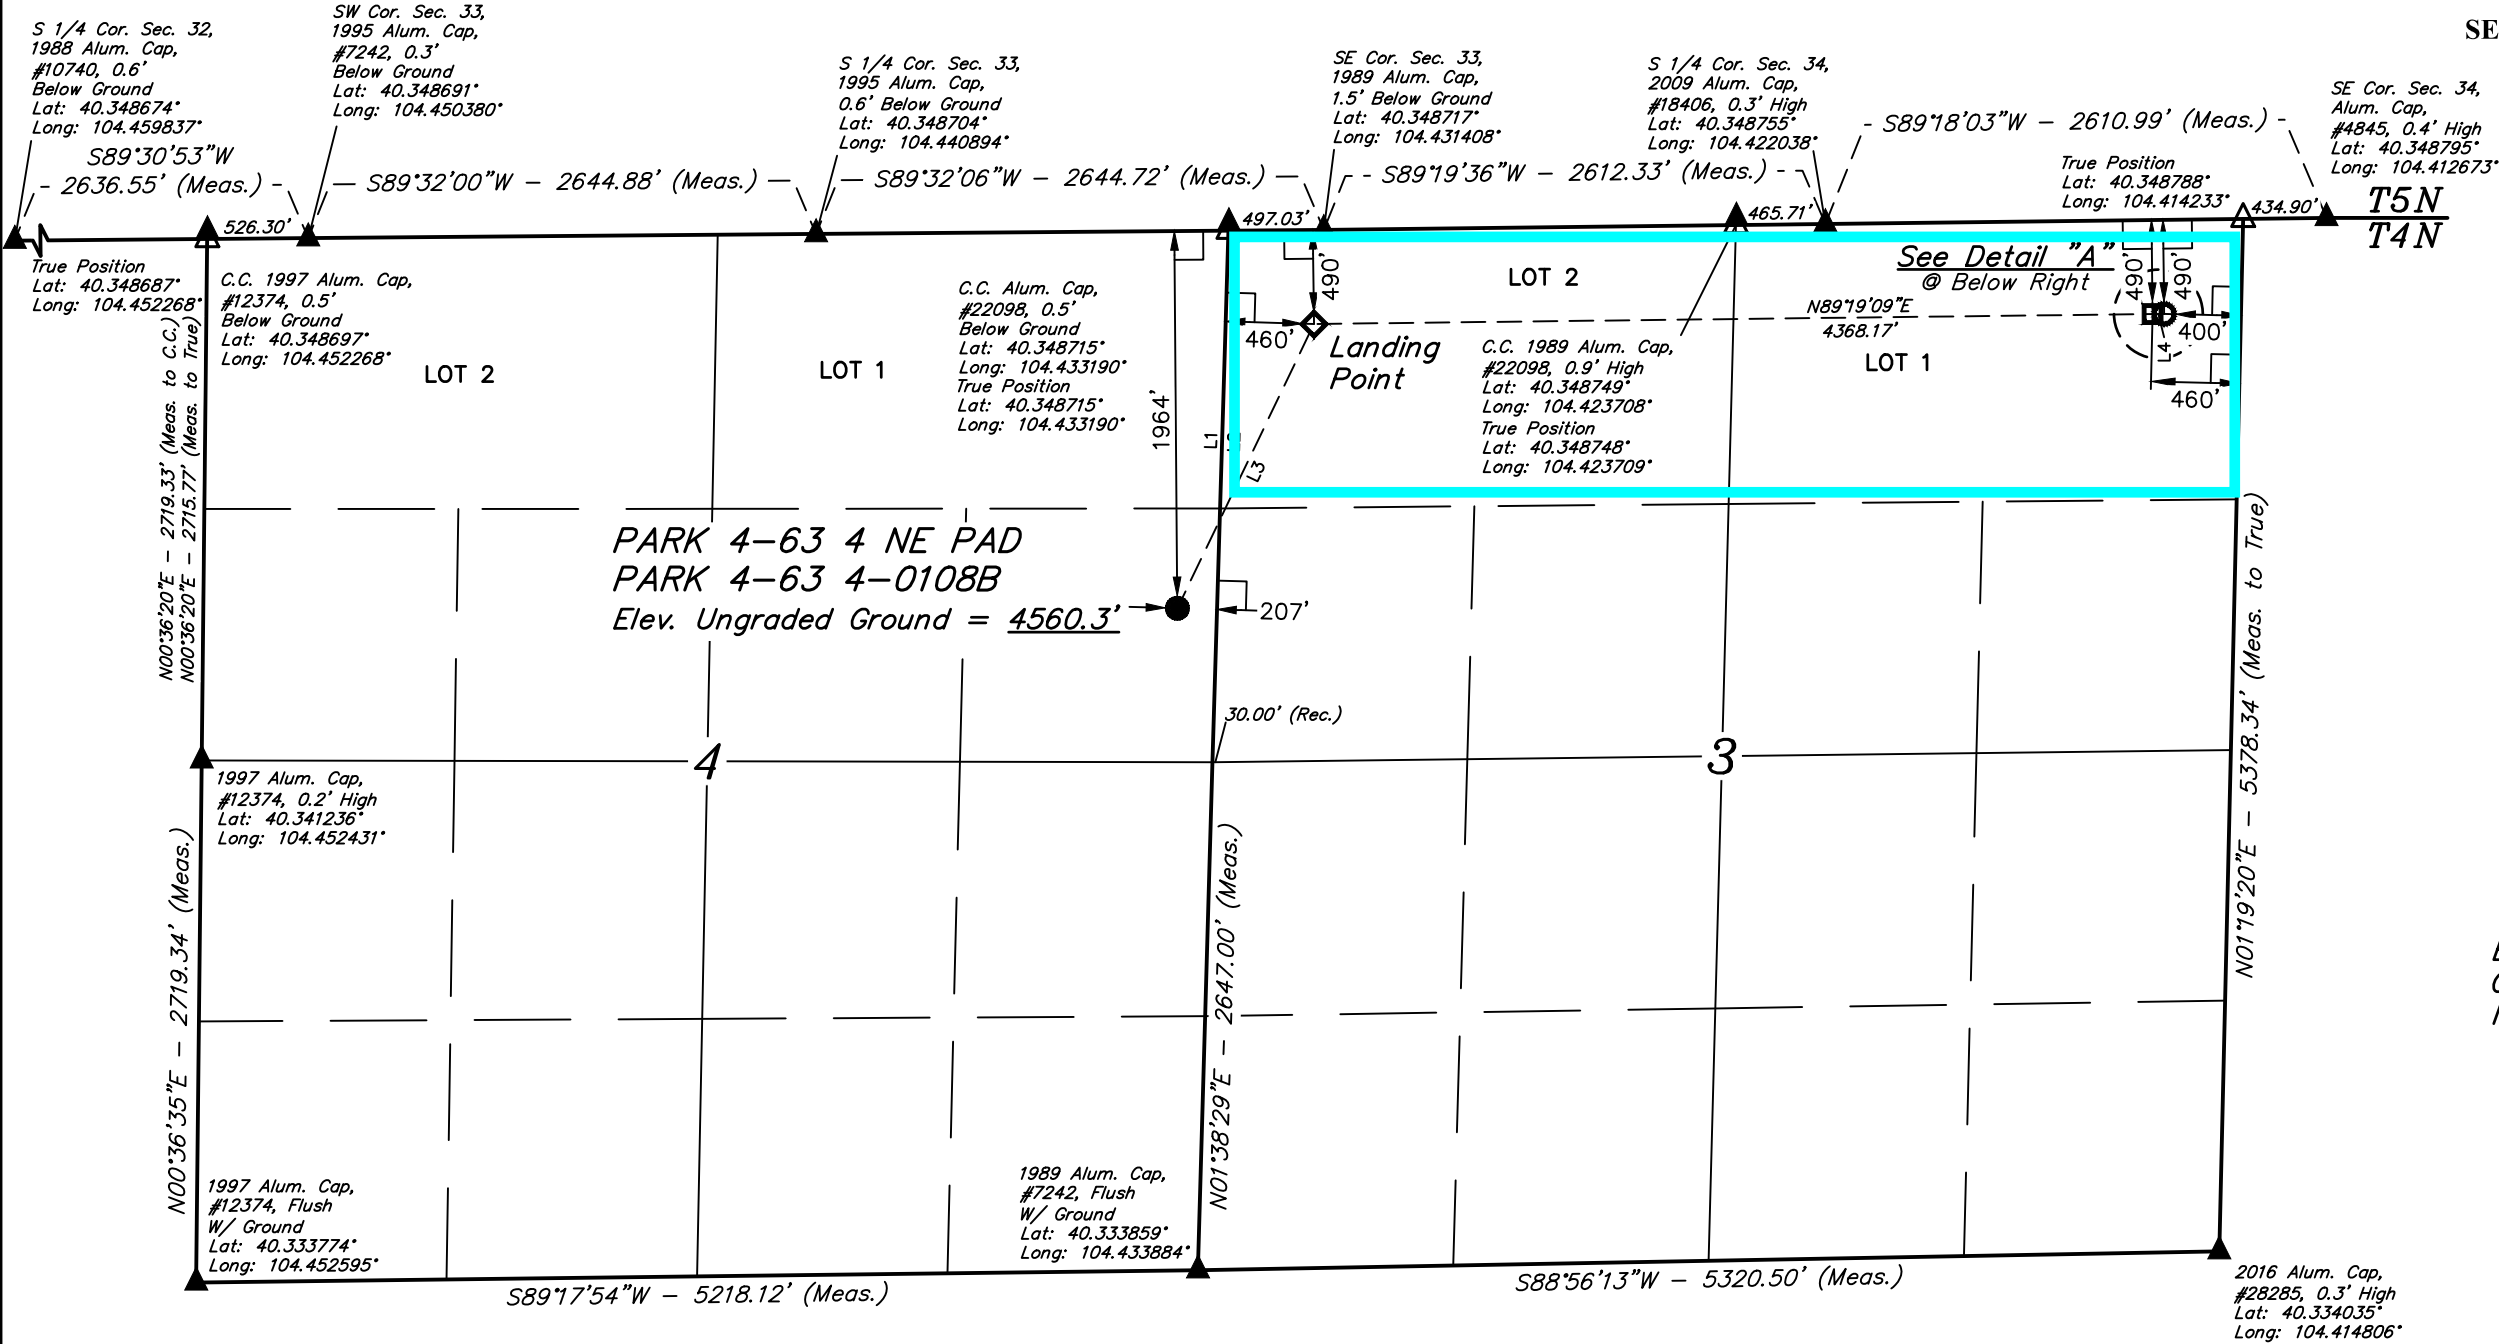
S 1/4 Cor. Sec. 32, 1988 Alum. Cap, #10740, 0.6' Below Ground Lat: 40.348674° Long: 104.459837°

SW Cor. Sec. 33, 1995 Alum. Cap, #7242, 0.3' Below Ground Lat: 40.348691° Long: 104.450380°

S 1/4 Cor. Sec. 33, 1995 Alum. Cap, 0.6' Below Ground Lat: 40.348704° Long: 104.440894°

SE Cor. Sec. 33, 1989 Alum. Cap, 1.5' Below Ground Lat: 40.348717° Long: 104.431408°

S 1/4 Cor. Sec. 34, 2009 Alum. Cap, #18406, 0.3' High Lat: 40.348755° Long: 104.422038°

SE Cor. Sec. 34, Alum. Cap, #4845, 0.4' High Lat: 40.348795° Long: 104.412673°

SE

S89°30'53"W - 2636.55' (Meas.) -

— S89°32'00"W — 2644.88' (Meas.) —

— S89°32'06"W — 2644.72' (Meas.) —

- S89°19'36"W — 2612.33' (Meas.) -

- S89°18'03"W — 2610.99' (Meas.) -

True Position Lat: 40.348788° Long: 104.414233°

T5N
T4N

526.30'

497.03'

465.71'

434.90'

True Position Lat: 40.348687° Long: 104.452268°

C.C. 1997 Alum. Cap, #12374, 0.5' Below Ground Lat: 40.348697° Long: 104.452268°

LOT 2

LOT 1

C.C. Alum. Cap, #22098, 0.5' Below Ground Lat: 40.348715° Long: 104.433190° True Position Lat: 40.348715° Long: 104.433190°

LOT 2

490'

460'

Landing Point

C.C. 1989 Alum. Cap, #22098, 0.9' High Lat: 40.348749° Long: 104.423708° True Position Lat: 40.348748° Long: 104.423709°

See Detail "A" @ Below Right

N89°19'09"E 4368.17'

LOT 1

490'

490'

400'

L4

460'

1964'

L1

L3

PARK 4-63 4 NE PAD
PARK 4-63 4-0108B
Elev. Ungraded Ground = 4560.3'

207'

N00°36'20"E - 2719.33' (Meas. to C.C.)
N00°36'20"E - 2715.77' (Meas. to True)

30.00' (Rec.)

4

3

1997 Alum. Cap, #12374, 0.2' High Lat: 40.341236° Long: 104.452431°

N00°36'35"E - 2719.34' (Meas.)

N01°38'29"E - 2647.00' (Meas.)

N01°19'20"E - 5378.34' (Meas. to True)

1997 Alum. Cap, #12374, Flush W/ Ground Lat: 40.333774° Long: 104.452595°

1989 Alum. Cap, #7242, Flush W/ Ground Lat: 40.333859° Long: 104.433884°

S89°17'54"W — 5218.12' (Meas.)

S88°56'13"W — 5320.50' (Meas.)

2016 Alum. Cap, #28285, 0.3' High Lat: 40.334035° Long: 104.414806°